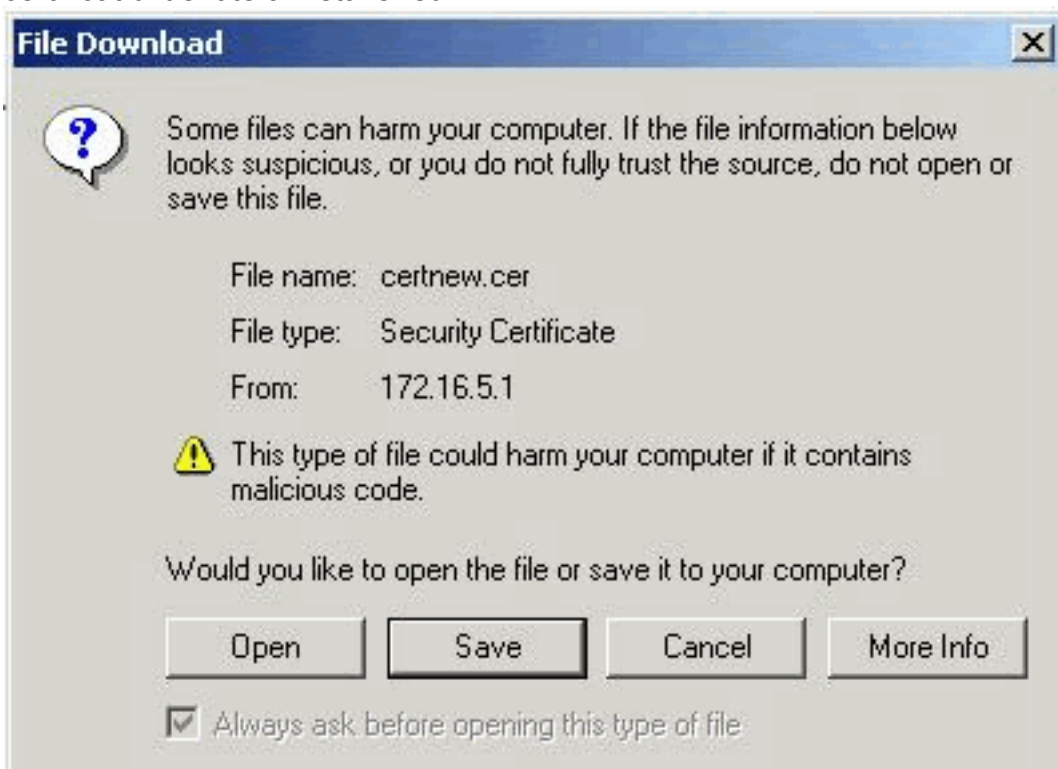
File Download

Some files can harm your computer. If the file information below looks suspicious, or you do not fully trust the source, do not open or save this file.

File name: certnew.cer

File type: Security Certificate

From: 172.16.5.1

This type of file could harm your computer if it contains malicious code.

Would you like to open the file or save it to your computer?

Open | Save | Cancel | More Info

Always ask before opening this type of file